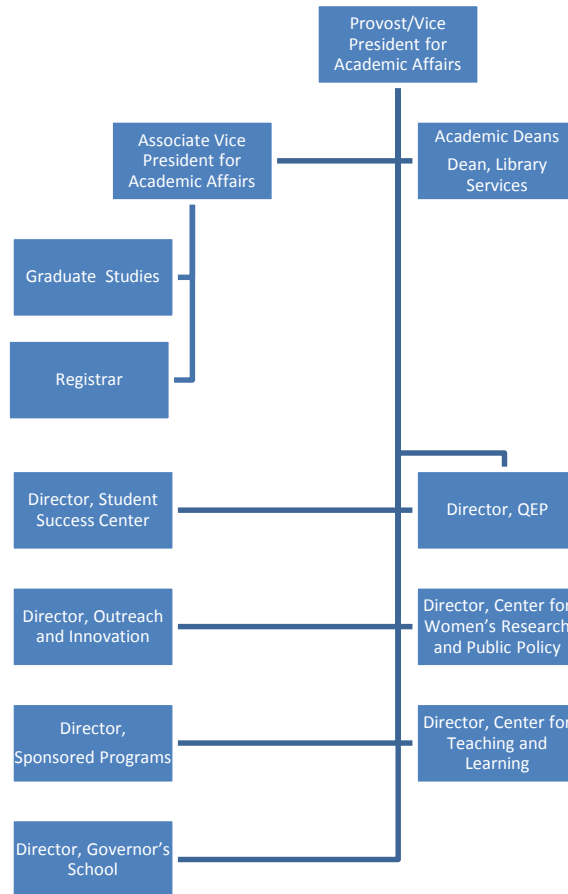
Provost/Vice President for Academic Affairs

Associate Vice President for Academic Affairs

Academic Deans

Dean, Library Services

Graduate Studies

Registrar

Director, Student Success Center

Director, QEP

Director, Outreach and Innovation

Director, Center for Women's Research and Public Policy

Director, Sponsored Programs

Director, Center for Teaching and Learning

Director, Governor's School